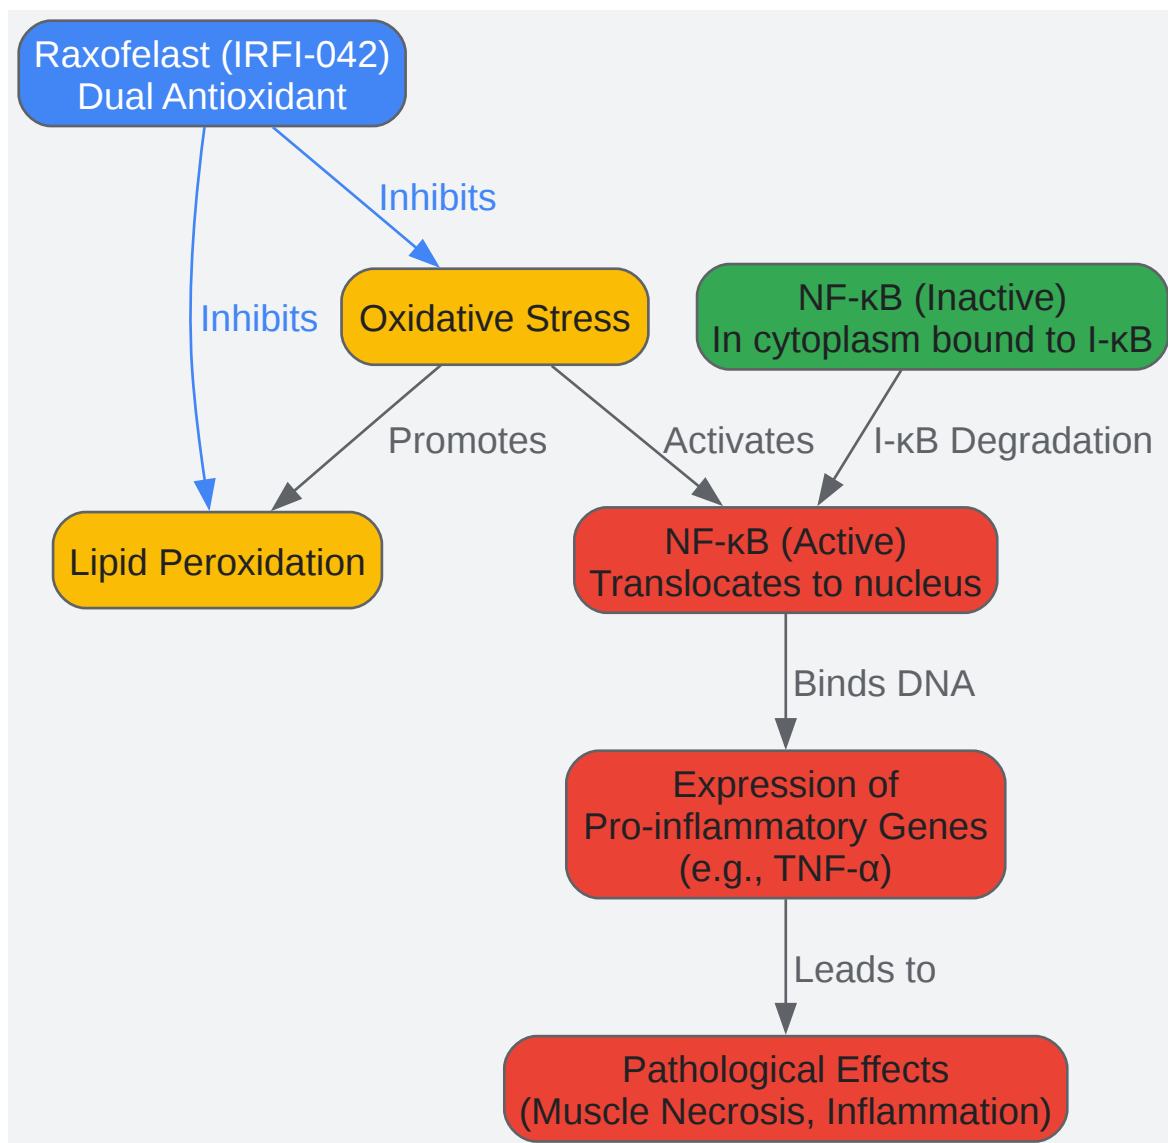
Raxofelast (IRFI-042)
Dual Antioxidant

Inhibits

Inhibits

Oxidative Stress

NF-κB (Inactive)
In cytoplasm bound to I-κB

Promotes

Activates

I-κB Degradation

Lipid Peroxidation

NF-κB (Active)
Translocates to nucleus

Binds DNA

Expression of
Pro-inflammatory Genes
(e.g., TNF-α)

Leads to

Pathological Effects
(Muscle Necrosis, Inflammation)